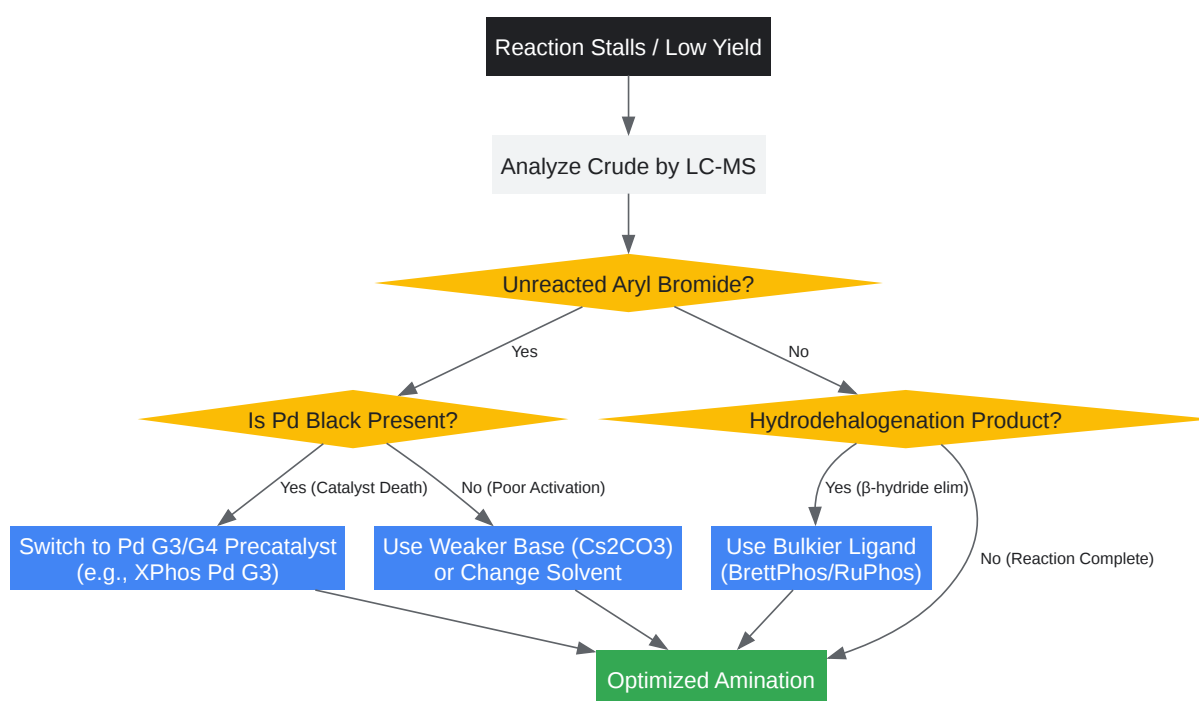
Reaction Stalls / Low Yield

Analyze Crude by LC-MS

Unreacted Aryl Bromide?

Yes

No

Is Pd Black Present?

Hydrodehalogenation Product?

Yes (Catalyst Death)

No (Poor Activation)

Yes (β-hydride elim)

No (Reaction Complete)

Switch to Pd G3/G4 Precatalyst (e.g., XPhos Pd G3)

Use Weaker Base (Cs2CO3) or Change Solvent

Use Bulkier Ligand (BrettPhos/RuPhos)

Optimized Amination